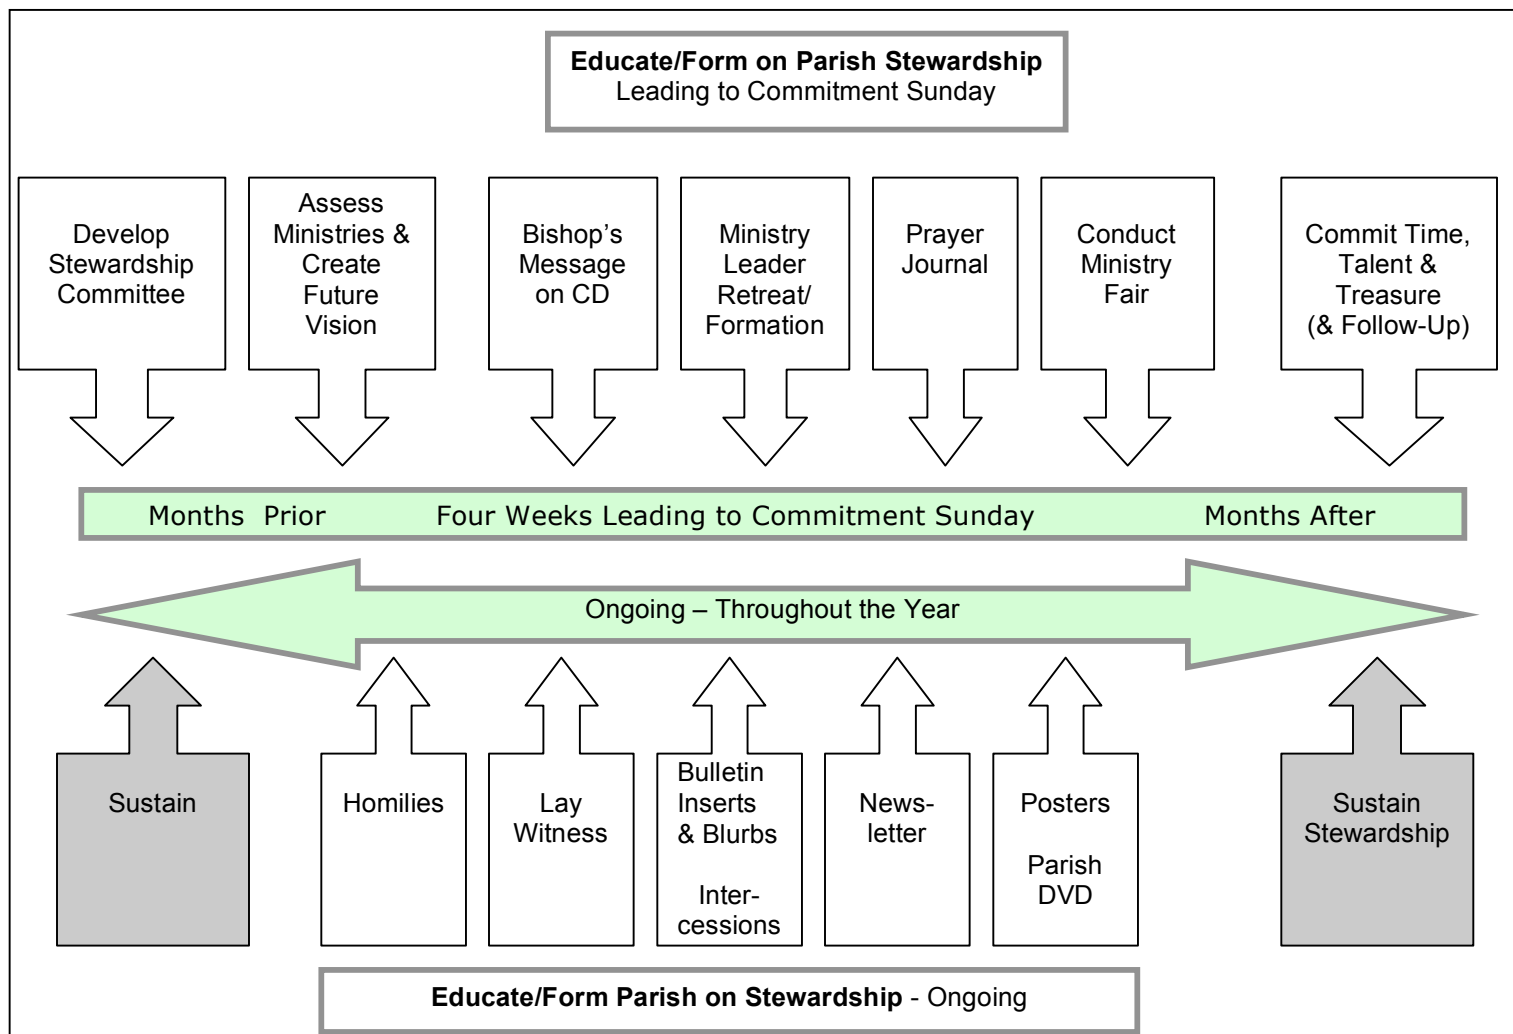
**Educate/Form on Parish Stewardship**
Leading to Commitment Sunday

Develop Stewardship Committee

Assess Ministries & Create Future Vision

Bishop's Message on CD

Ministry Leader Retreat/ Formation

Prayer Journal

Conduct Ministry Fair

Commit Time, Talent & Treasure (& Follow-Up)

Months Prior Four Weeks Leading to Commitment Sunday Months After

Ongoing – Throughout the Year

Sustain

Homilies

Lay Witness

Bulletin Inserts & Blurbs

Intercessions

Newsletter

Posters

Parish DVD

Sustain Stewardship

**Educate/Form Parish on Stewardship** - Ongoing